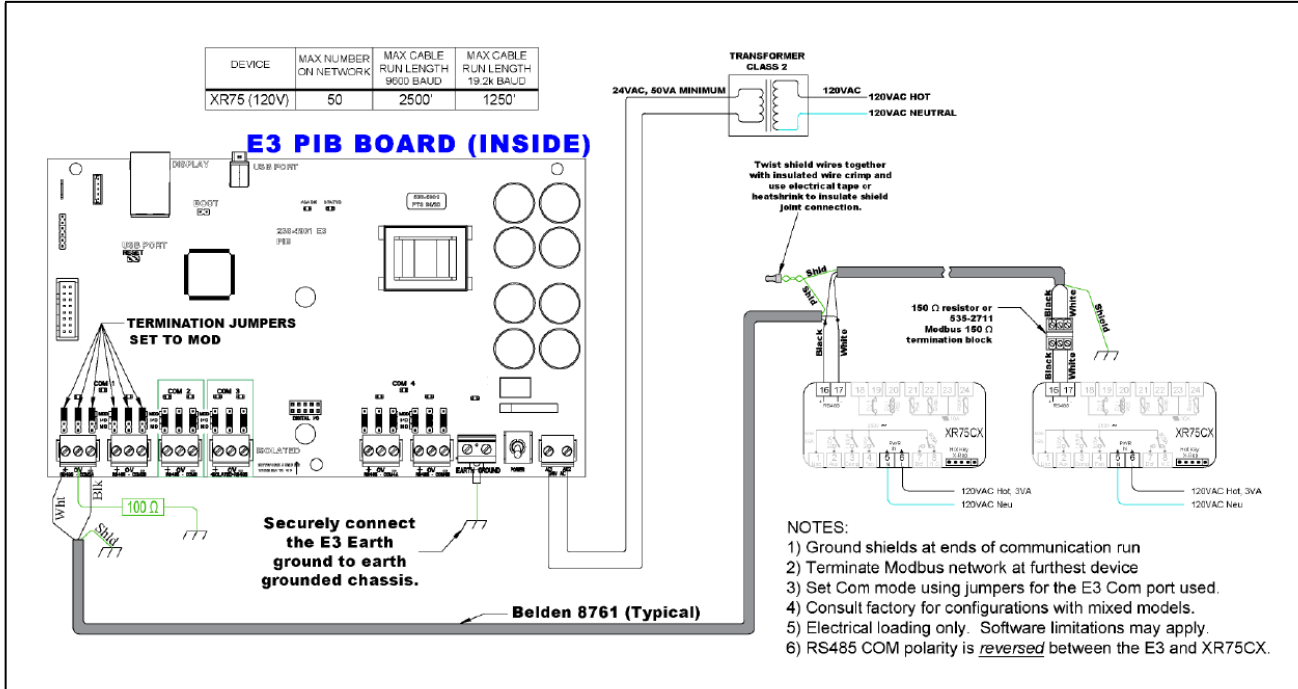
| DEVICE | MAX NUMBER ON NETWORK | MAX CABLE RUN LENGTH 9600 BAUD | MAX CABLE RUN LENGTH 19.2k BAUD |
|---|---|---|---|
| XR75 (120V) | 50 | 2500' | 1250' |

E3 PIB BOARD (INSIDE)

DISPLAY
USB PORT
BOOT
USB PORT
RESET
238-0991 E3 PIB
TERMINATION JUMPERS SET TO MOD
COM 1
COM 2
COM 3
COM 4
ISOLATED
EARTH GROUND
Wht
Blk
100 Ω
Shld

Securely connect the E3 Earth ground to earth grounded chassis.

Belden 8761 (Typical)

TRANSFORMER CLASS 2
24VAC, 50VA MINIMUM
120VAC
120VAC HOT
120VAC NEUTRAL

Twist shield wires together with insulated wire crimp and use electrical tape or heatshrink to insulate shield joint connection.

Shld
Shld
Black
White
150 Ω resistor or 535-2711 Modbus 150 Ω termination block
Black
White
Shield
Black
White

16 17 18 19 20 21 22 23 24
RS485
XR75CX
PWR
120VAC Hot, 3VA
120VAC Neu

15 17 18 19 20 21 22 23 24
RS485
XR75CX
PWR
120VAC Hot, 3VA
120VAC Neu

NOTES:
1) Ground shields at ends of communication run
2) Terminate Modbus network at furthest device
3) Set Com mode using jumpers for the E3 Com port used.
4) Consult factory for configurations with mixed models.
5) Electrical loading only. Software limitations may apply.
6) RS485 COM polarity is reversed between the E3 and XR75CX.